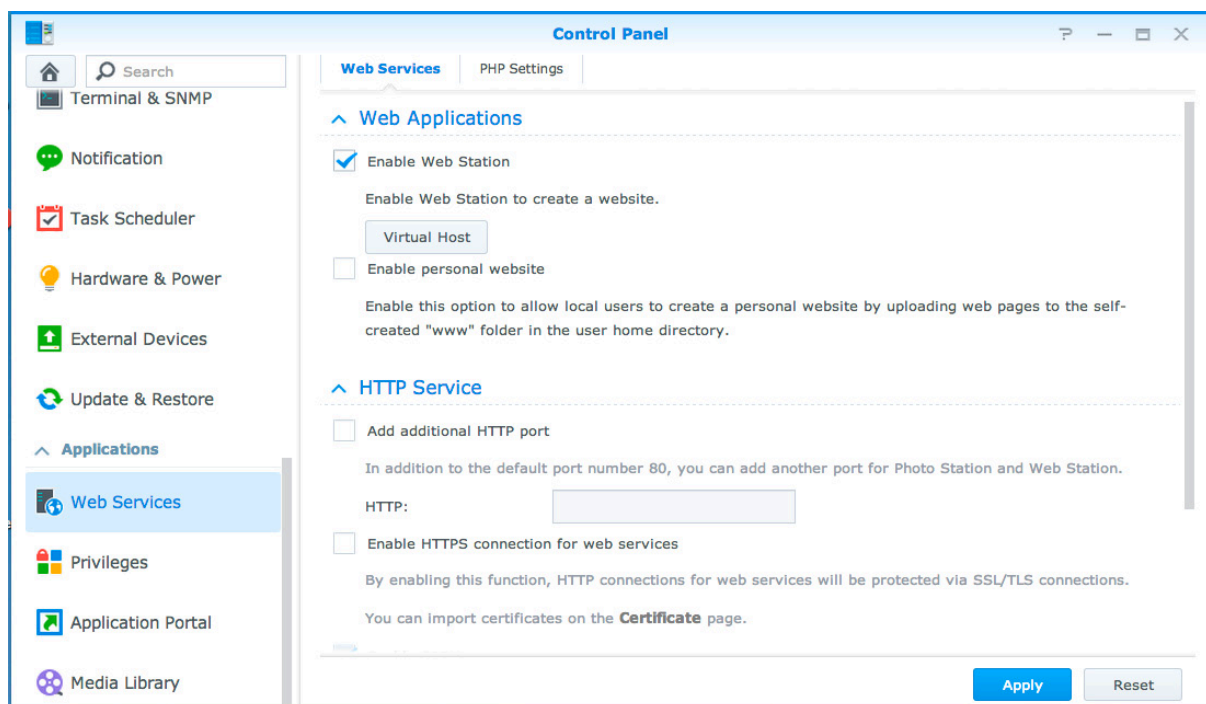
Control Panel

? — □ ✕

Search

Terminal & SNMP

Notification

Task Scheduler

Hardware & Power

External Devices

Update & Restore

Applications

Web Services

Privileges

Application Portal

Media Library

Web Services | PHP Settings

Web Applications

Enable Web Station

Enable Web Station to create a website.

Virtual Host

Enable personal website

Enable this option to allow local users to create a personal website by uploading web pages to the self-created "www" folder in the user home directory.

HTTP Service

Add additional HTTP port

In addition to the default port number 80, you can add another port for Photo Station and Web Station.

HTTP:

Enable HTTPS connection for web services

By enabling this function, HTTP connections for web services will be protected via SSL/TLS connections.

You can import certificates on the **Certificate** page.

Apply | Reset